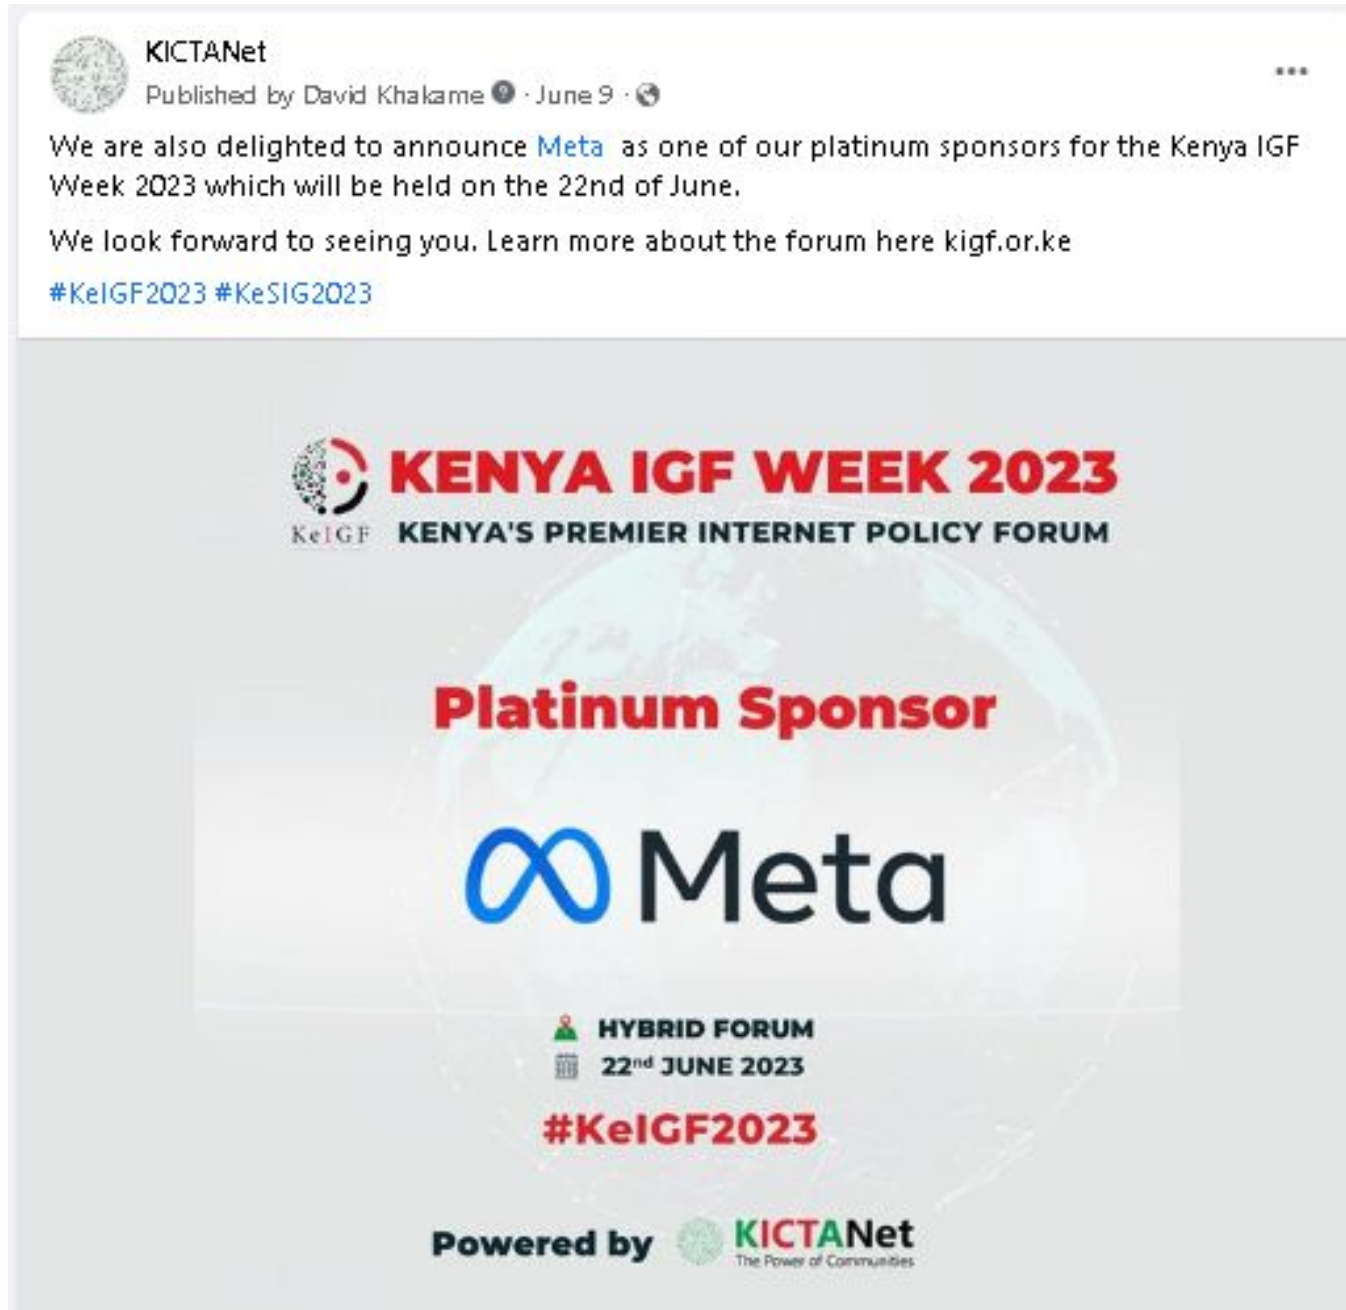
KICTANet
Published by David Khakame · June 9 ·

We are also delighted to announce Meta as one of our platinum sponsors for the Kenya IGF Week 2023 which will be held on the 22nd of June.

We look forward to seeing you. Learn more about the forum here kigf.or.ke

#KeIGF2023 #KeSIG2023

KeIGF KENYA IGF WEEK 2023
KENYA'S PREMIER INTERNET POLICY FORUM

Platinum Sponsor

Meta

HYBRID FORUM
22$^{nd}$ JUNE 2023

#KeIGF2023

Powered by KICTANet The Power of Communities